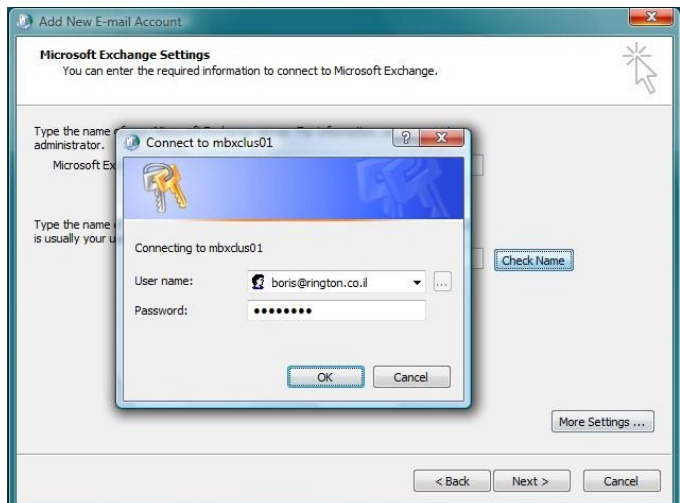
Add New E-mail Account

Microsoft Exchange Settings
You can enter the required information to connect to Microsoft Exchange.

Type the name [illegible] administrator.

Microsoft Ex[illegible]

Type the name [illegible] is usually your u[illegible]

Check Name

Connect to mbxclus01

Connecting to mbxclus01

User name: boris@rington.co.il

Password: ••••••••

OK Cancel

More Settings ...

< Back Next > Cancel